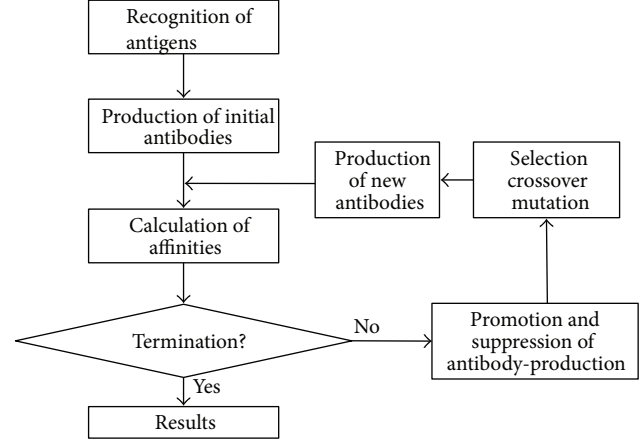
Recognition of antigens

Production of initial antibodies

Production of new antibodies

Selection crossover mutation

Calculation of affinities

Termination?

No

Promotion and suppression of antibody-production

Yes

Results